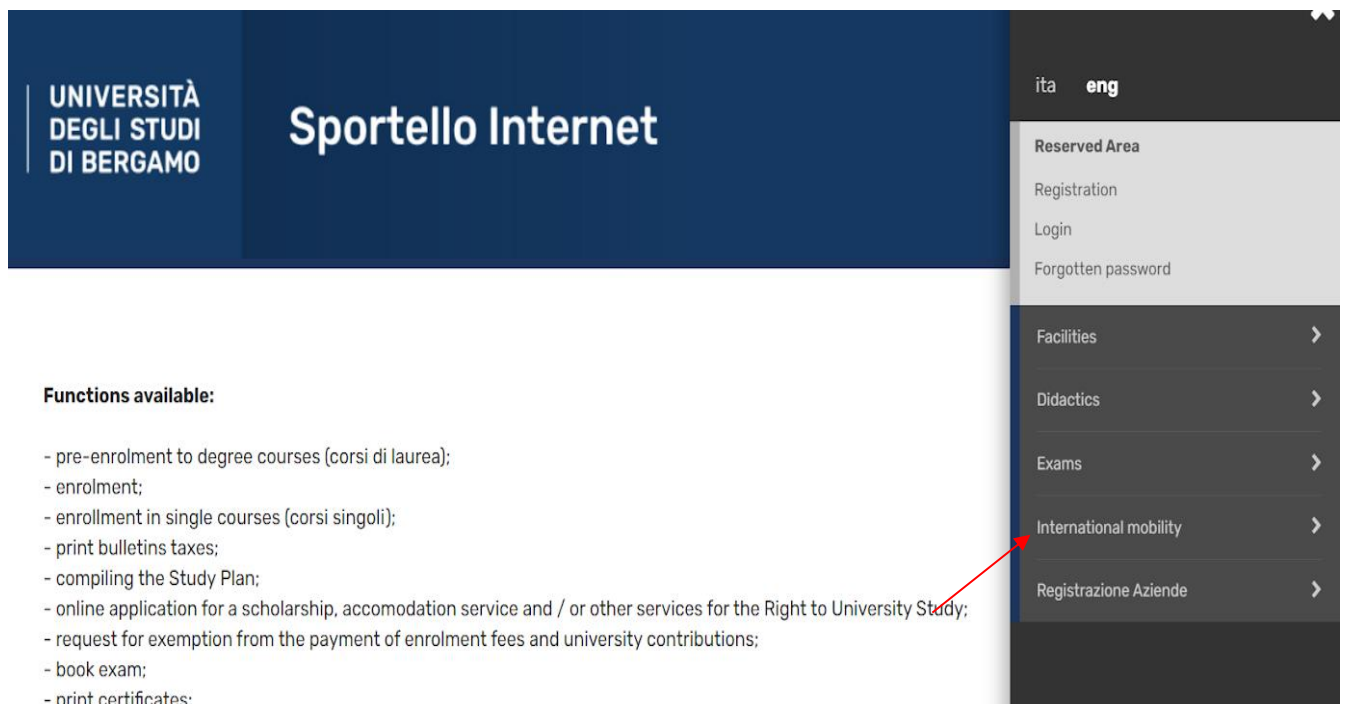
UNIVERSITÀ
DEGLI STUDI
DI BERGAMO

Sportello Internet

ita eng

Reserved Area
Registration
Login
Forgotten password

Facilities
Didactics
Exams
International mobility
Registrazione Aziende

Functions available:

- pre-enrolment to degree courses (corsi di laurea);
- enrolment;
- enrollment in single courses (corsi singoli);
- print bulletins taxes;
- compiling the Study Plan;
- online application for a scholarship, accomodation service and / or other services for the Right to University Study;
- request for exemption from the payment of enrolment fees and university contributions;
- book exam;
- print certificates;